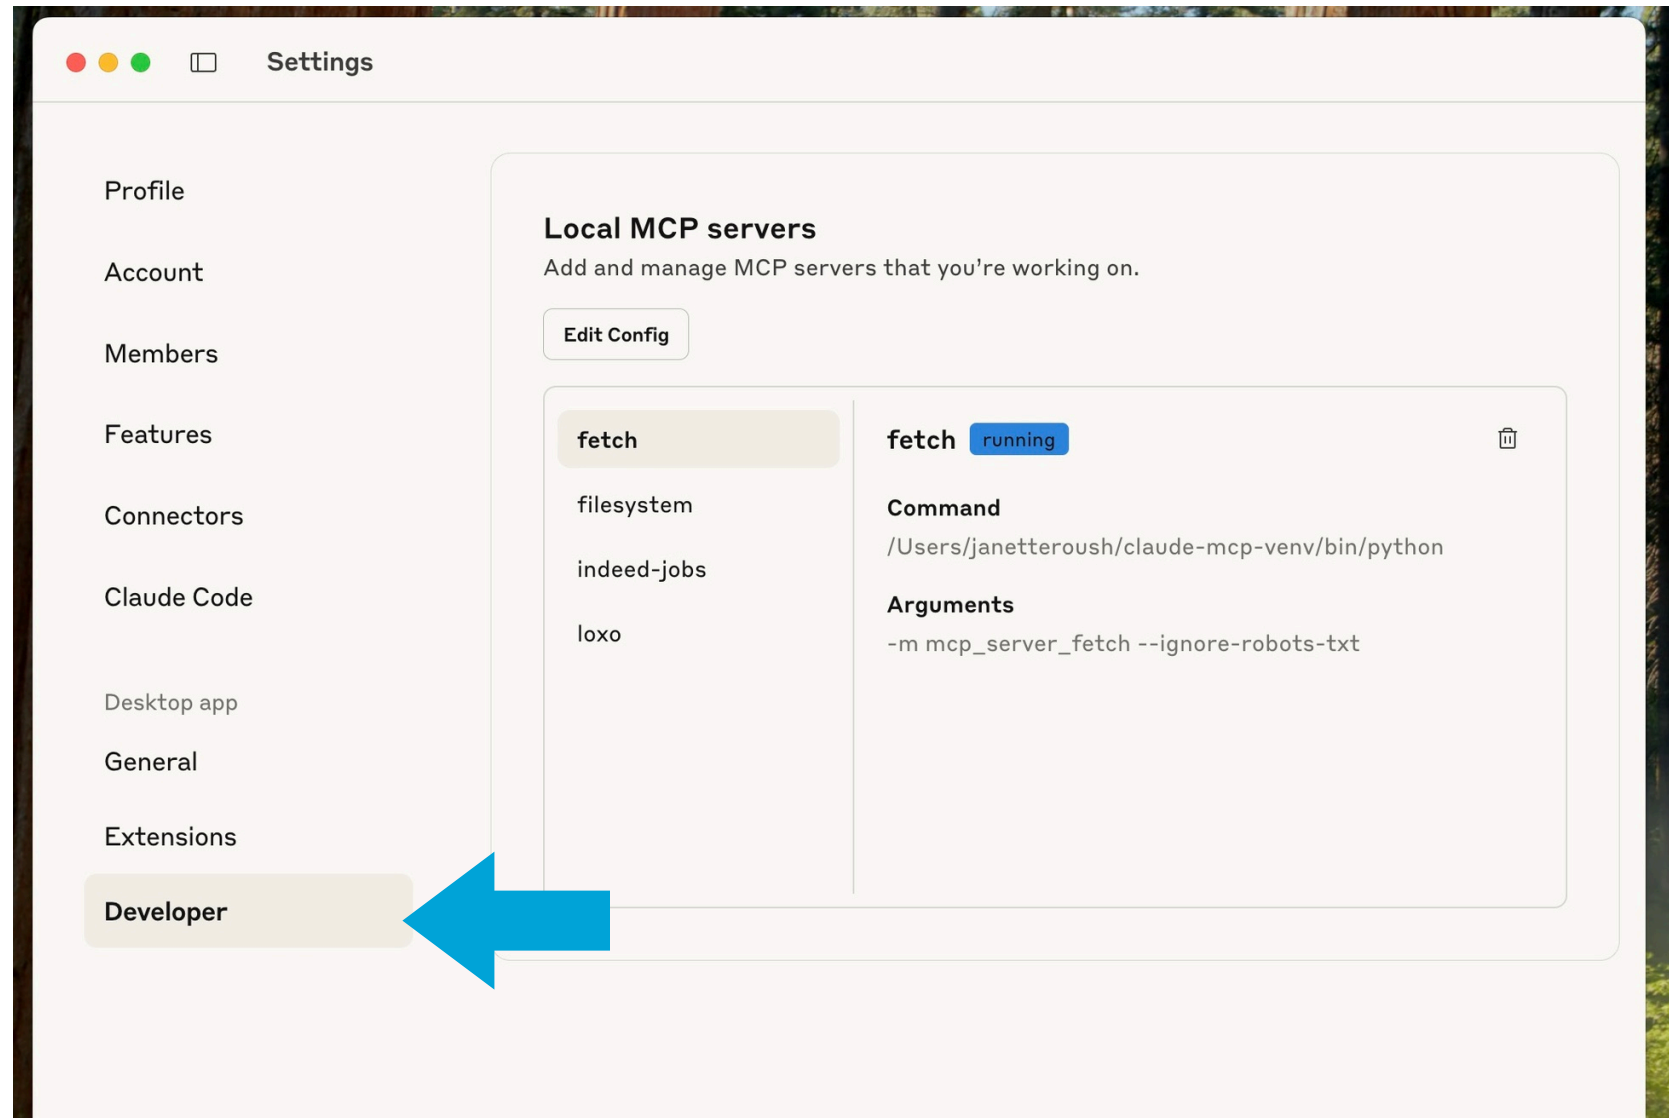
Settings

Profile

Account

Members

Features

Connectors

Claude Code

Desktop app

General

Extensions

Developer

Local MCP servers

Add and manage MCP servers that you're working on.

Edit Config

fetch

filesystem

indeed-jobs

loxo

fetch running

Command

/Users/janetteroush/claude-mcp-venv/bin/python

Arguments

-m mcp_server_fetch --ignore-robots-txt